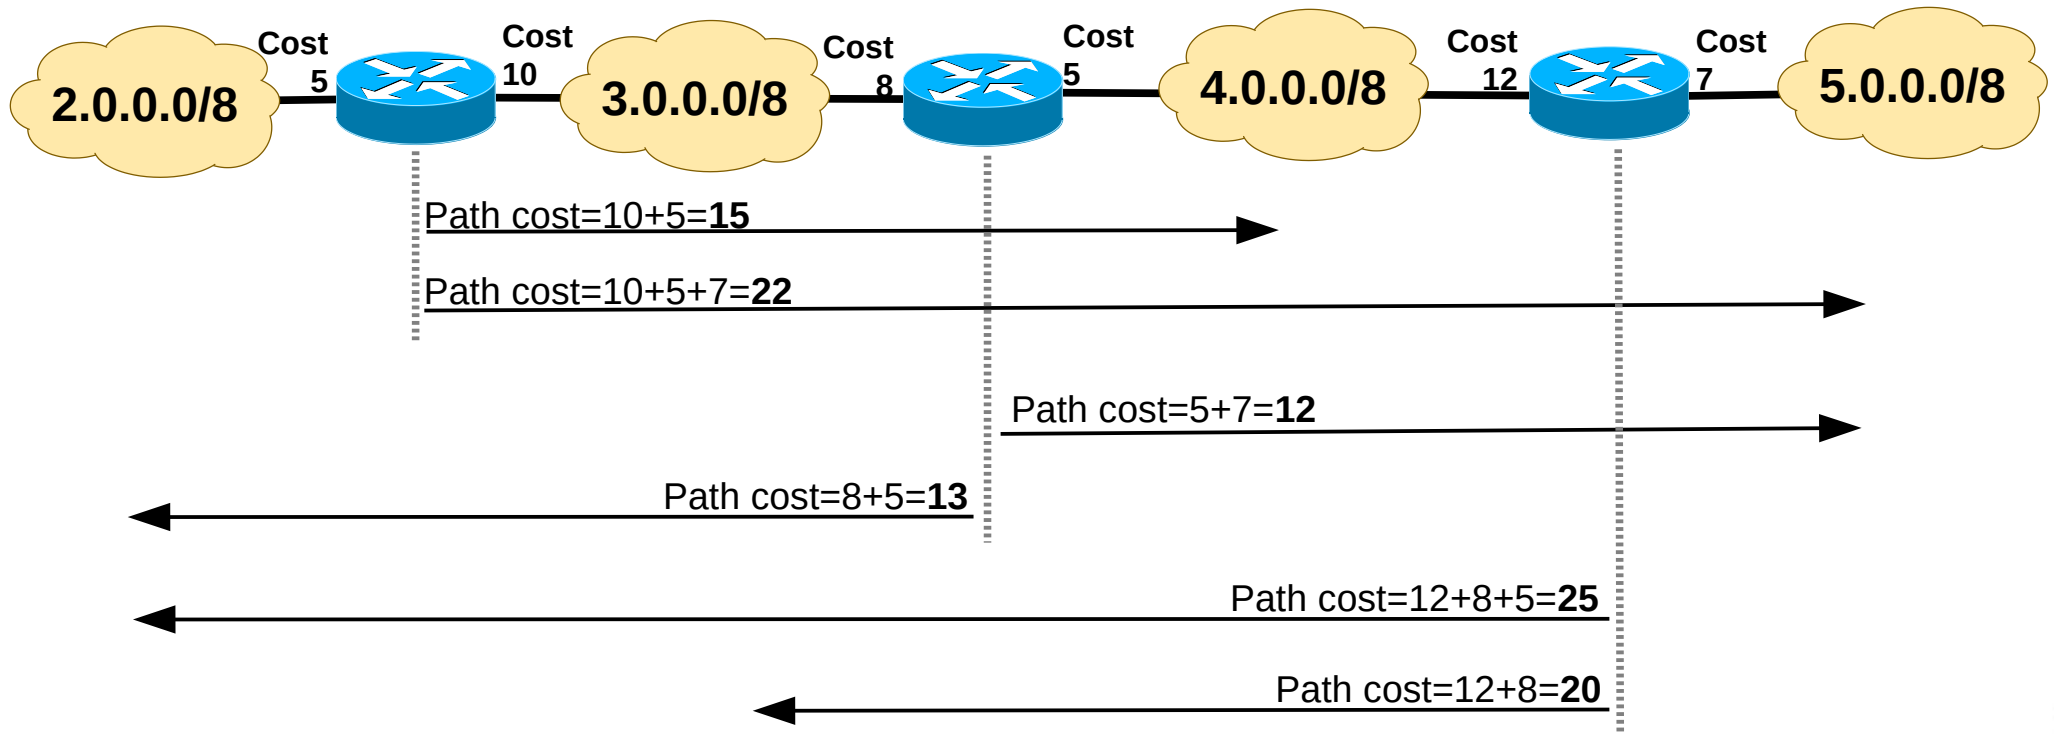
2.0.0.0/8

Cost 5

Cost 10

3.0.0.0/8

Cost 8

Cost 5

4.0.0.0/8

Cost 12

Cost 7

5.0.0.0/8

Path cost=10+5=**15**

Path cost=10+5+7=**22**

Path cost=5+7=**12**

Path cost=8+5=**13**

Path cost=12+8+5=**25**

Path cost=12+8=**20**